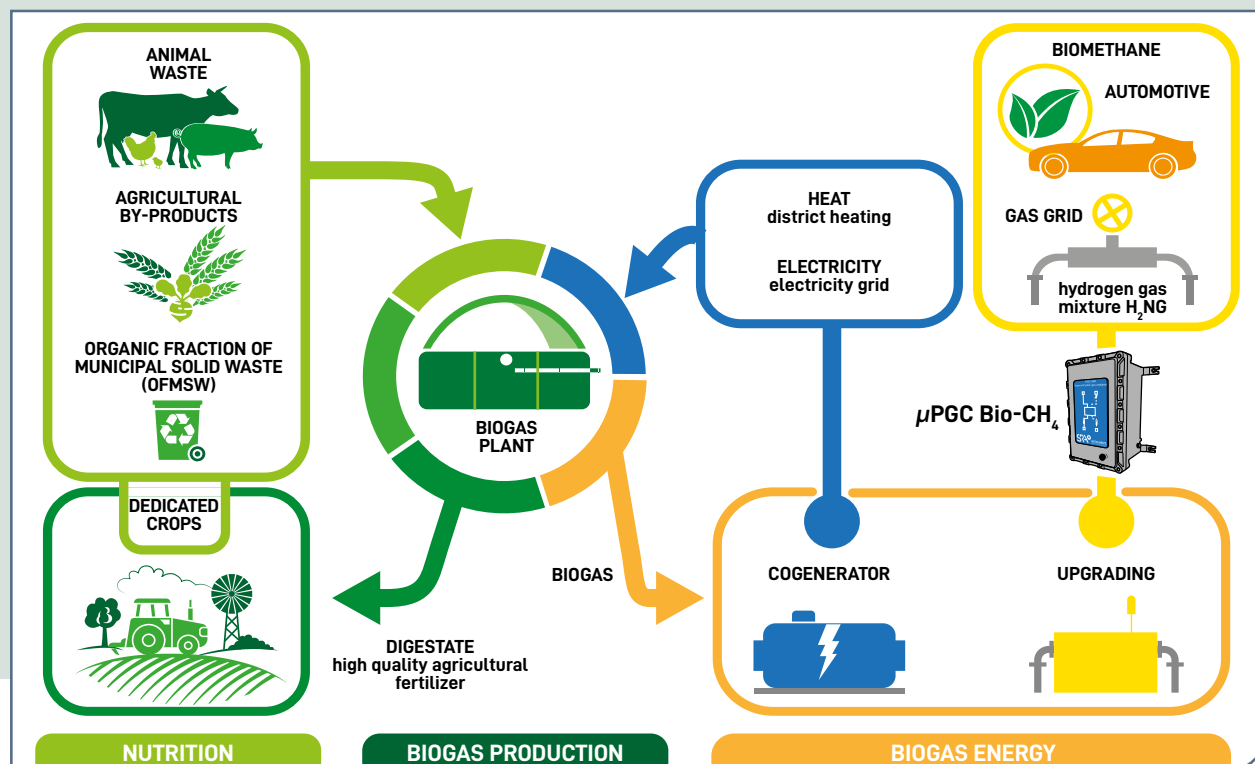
ANIMAL WASTE

AGRICULTURAL BY-PRODUCTS

ORGANIC FRACTION OF MUNICIPAL SOLID WASTE (OFMSW)

DEDICATED CROPS

BIOGAS PLANT

HEAT
district heating

ELECTRICITY
electricity grid

BIOMETHANE

AUTOMOTIVE

GAS GRID

hydrogen gas mixture $H_2NG$

$\mu$PGC Bio-$CH_4$

BIOGAS

COGENERATOR

UPGRADING

DIGESTATE
high quality agricultural fertilizer

NUTRITION

BIOGAS PRODUCTION

BIOGAS ENERGY